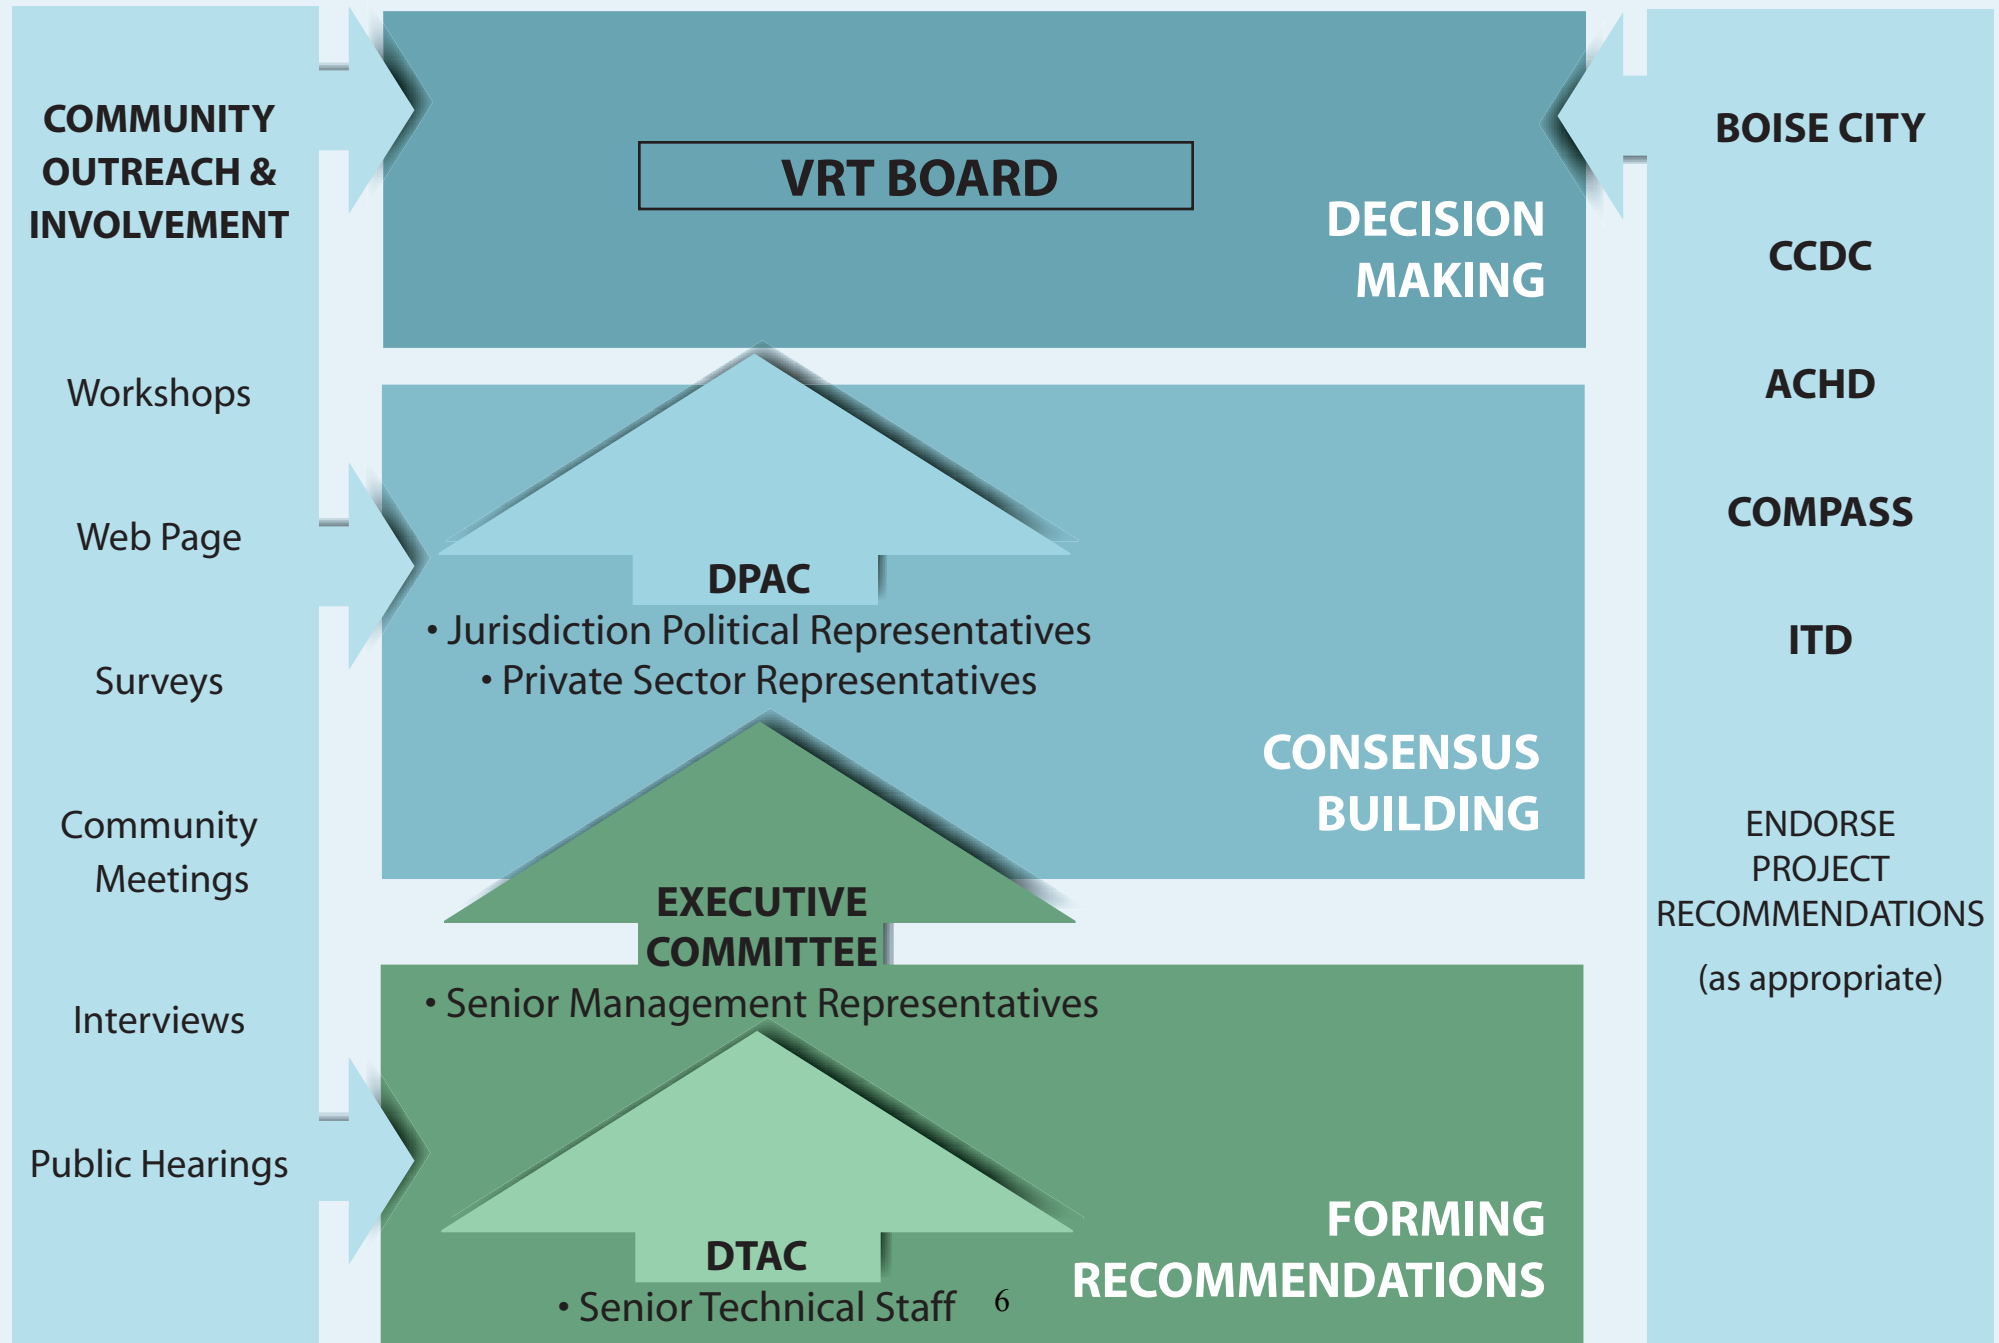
COMMUNITY OUTREACH & INVOLVEMENT

Workshops

Web Page

Surveys

Community Meetings

Interviews

Public Hearings

VRT BOARD

DECISION MAKING

DPAC

• Jurisdiction Political Representatives
• Private Sector Representatives

CONSENSUS BUILDING

EXECUTIVE COMMITTEE

• Senior Management Representatives

DTAC

• Senior Technical Staff

6

FORMING RECOMMENDATIONS

BOISE CITY

CCDC

ACHD

COMPASS

ITD

ENDORSE PROJECT RECOMMENDATIONS

(as appropriate)